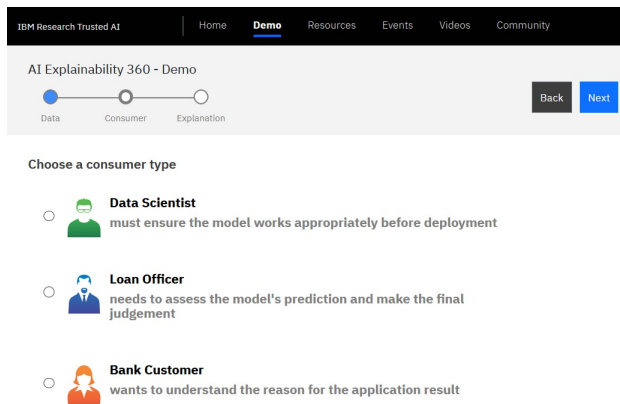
IBM Research Trusted AI

Home Demo Resources Events Videos Community

AI Explainability 360 - Demo

Data Consumer Explanation

Back Next

Choose a consumer type

Data Scientist
must ensure the model works appropriately before deployment

Loan Officer
needs to assess the model's prediction and make the final judgement

Bank Customer
wants to understand the reason for the application result